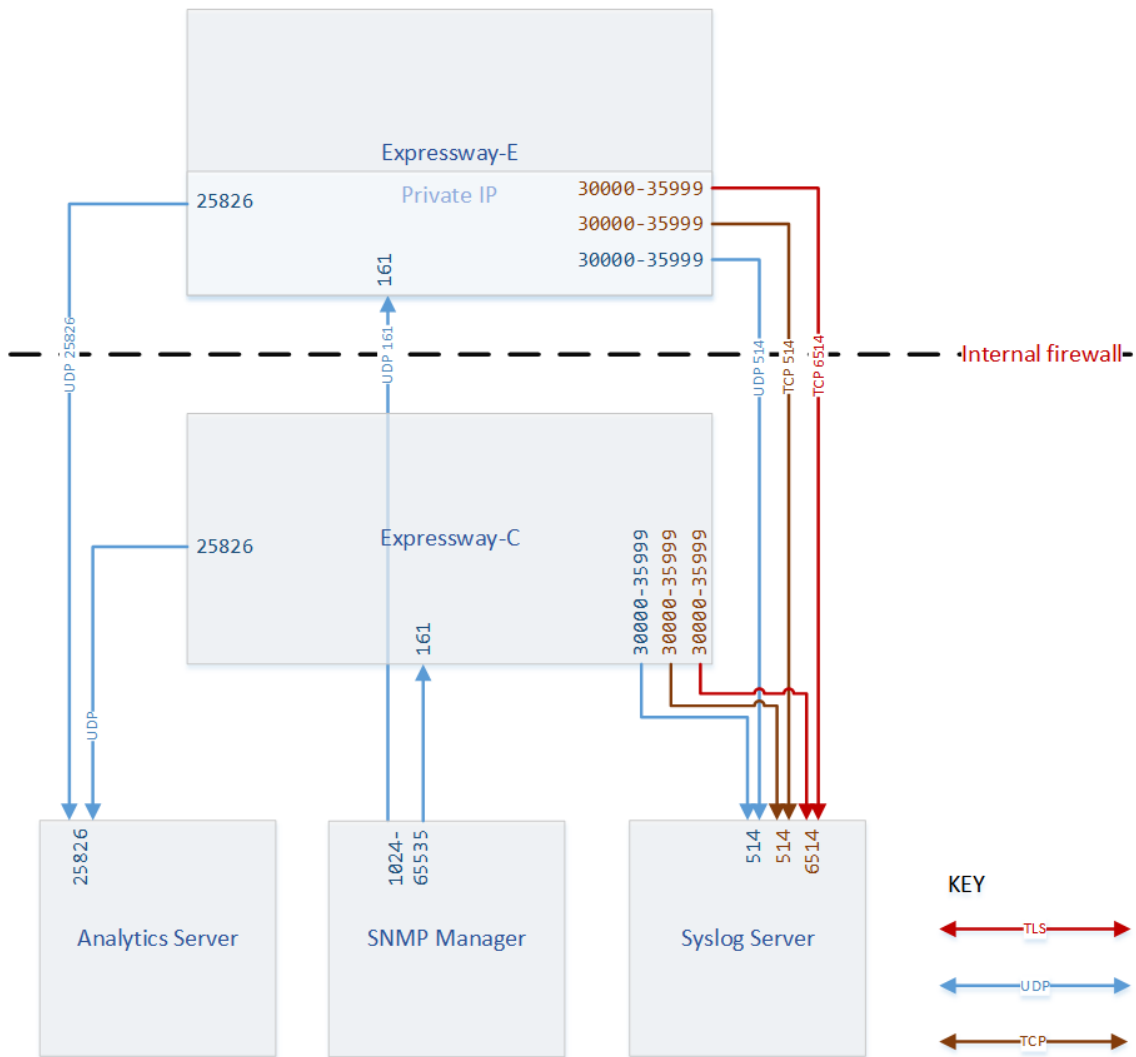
Expressway-E

Private IP

25826

30000-35999

30000-35999

30000-35999

161

UDP 25826

UDP 161

UDP 514

TCP 514

TCP 6514

Internal firewall

Expressway-C

25826

30000-35999

30000-35999

30000-35999

161

UDP

25826

1024-65535

514

514

6514

Analytics Server

SNMP Manager

Syslog Server

KEY

TLS

UDP

TCP